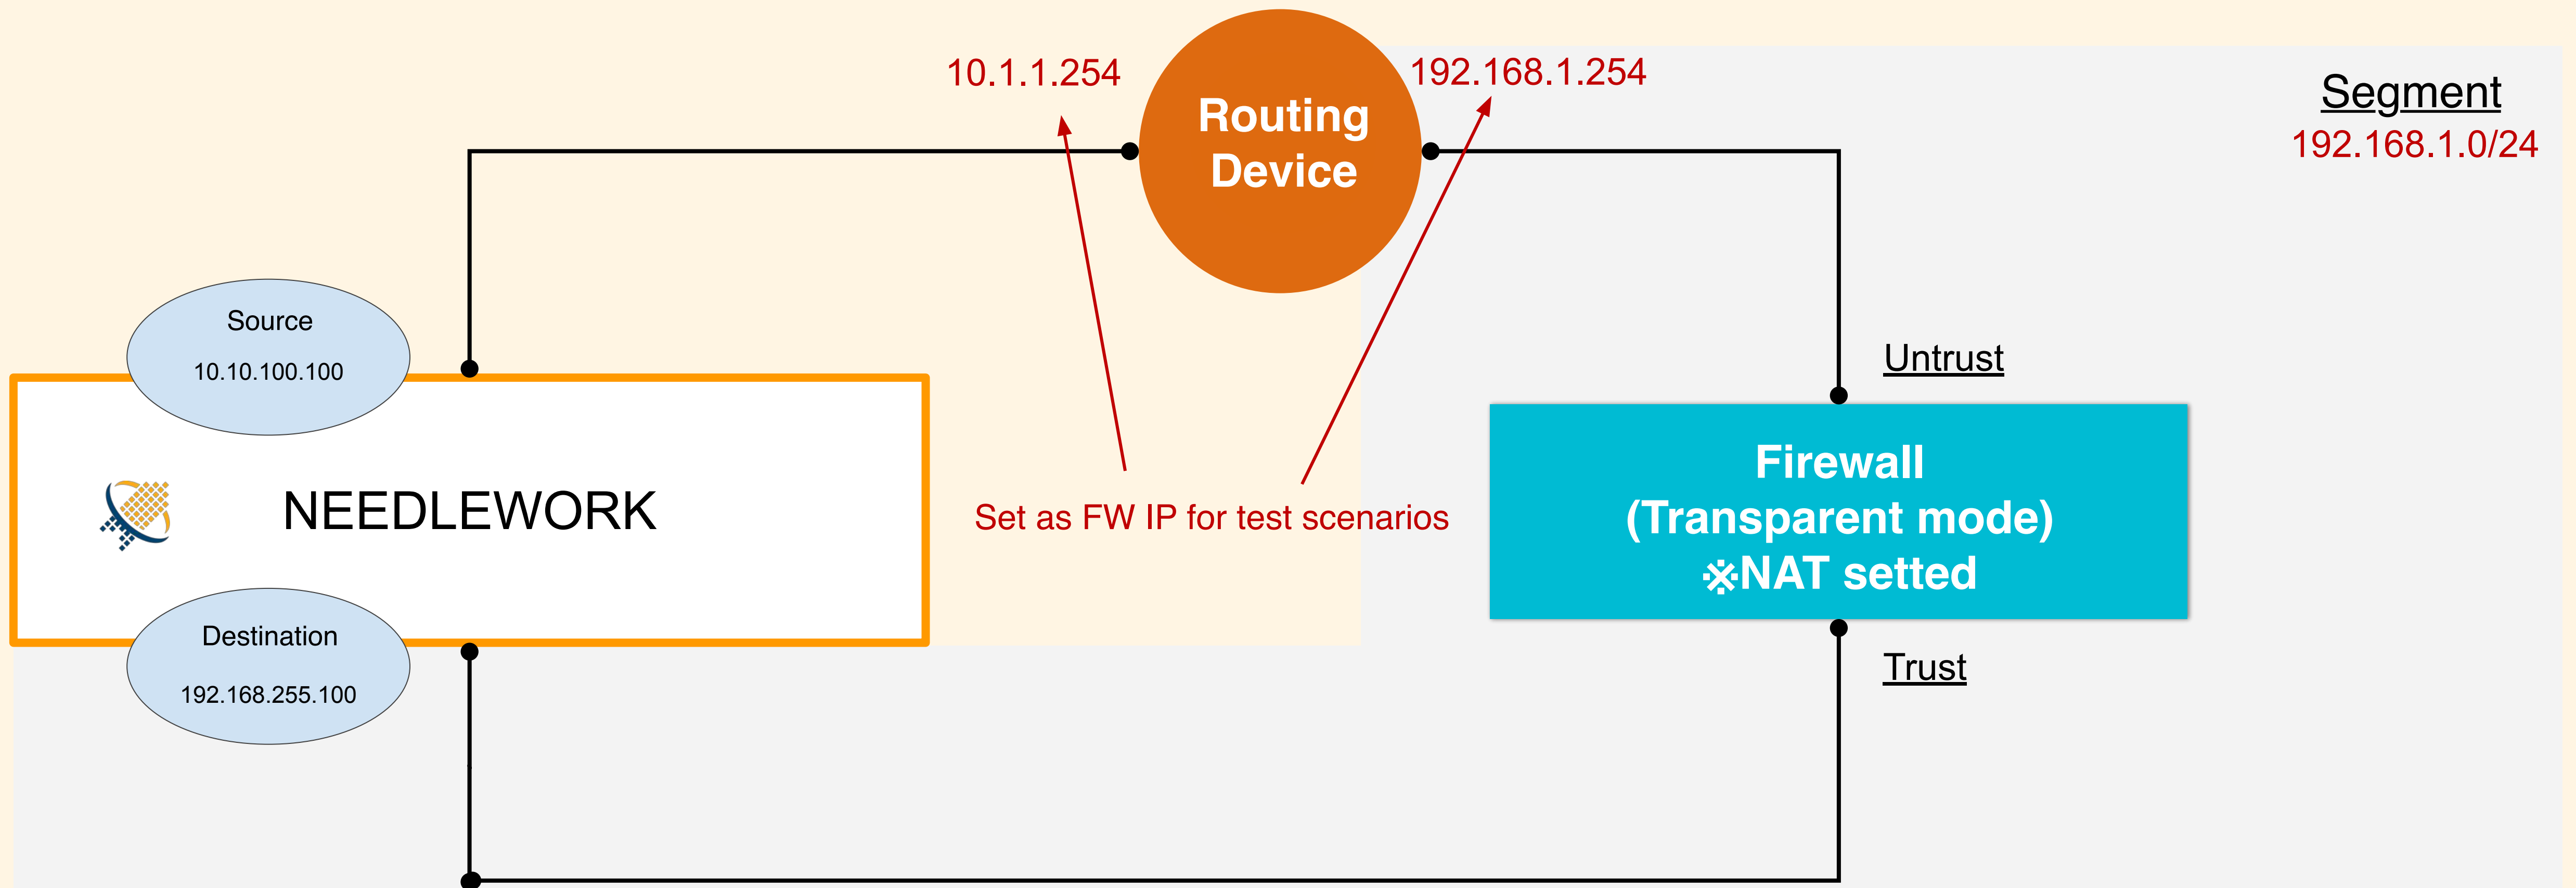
10.1.1.254

Routing Device

192.168.1.254

Segment
192.168.1.0/24

Source
10.10.100.100

Untrust

NEEDLEWORK

Set as FW IP for test scenarios

Firewall
(Transparent mode)
※NAT setted

Destination
192.168.255.100

Trust